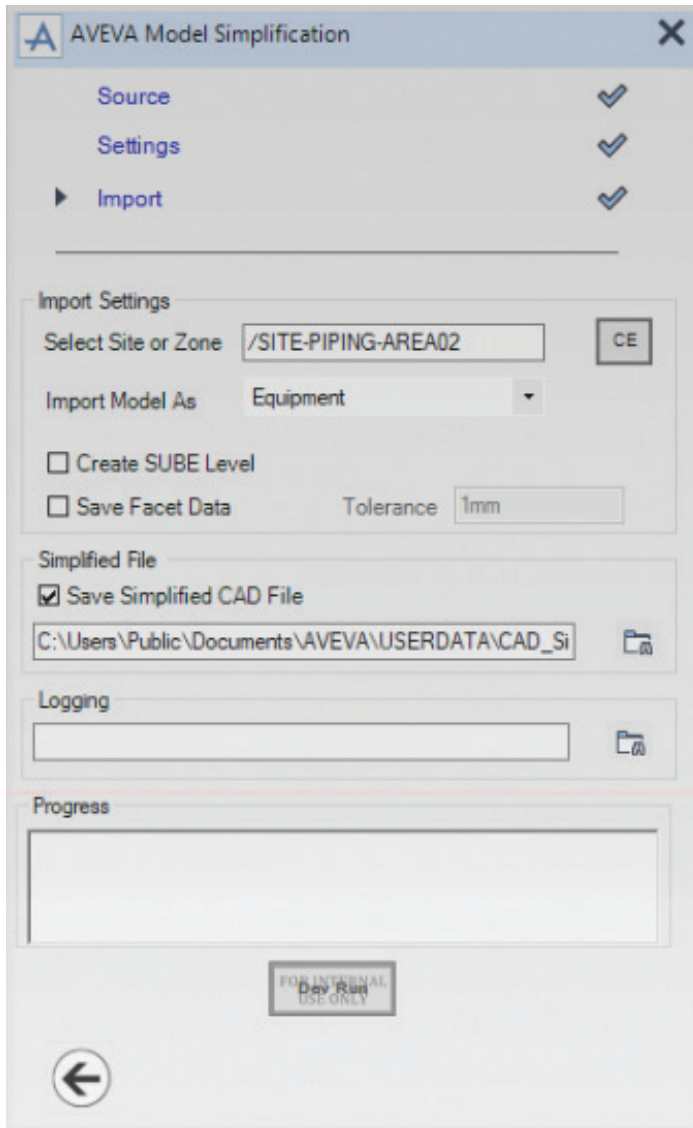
AVEVA Model Simplification

Source
Settings
Import

Import Settings
Select Site or Zone /SITE-PIPING-AREA02 CE
Import Model As Equipment
Create SUBE Level
Save Facet Data Tolerance 1mm

Simplified File
Save Simplified CAD File
C:\Users\Public\Documents\AVEVA\USERDATA\CAD_Si

Logging

Progress

FOR INTERNAL USE ONLY
Dev Run